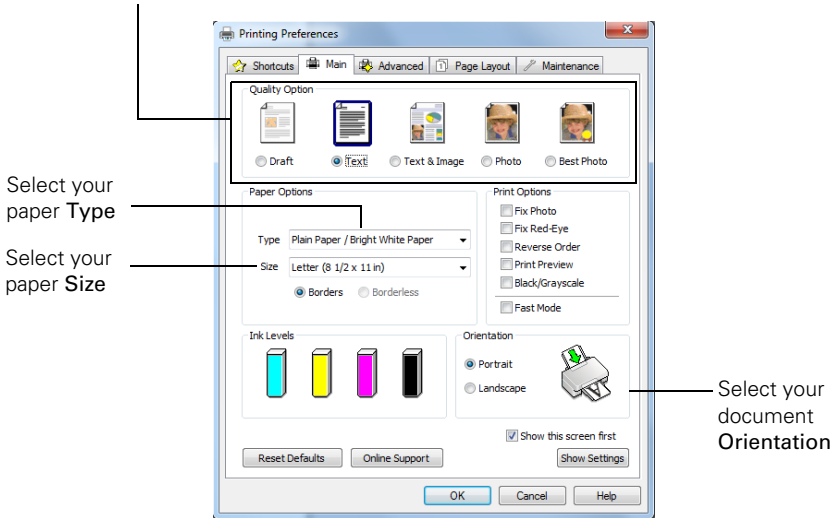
Printing Preferences

Shortcuts | Main | Advanced | Page Layout | Maintenance

Quality Option

Draft | Text | Text & Image | Photo | Best Photo

Select your paper Type

Select your paper Size

Paper Options

Type Plain Paper / Bright White Paper

Size Letter (8 1/2 x 11 in)

Borders Borderless

Print Options

Fix Photo

Fix Red-Eye

Reverse Order

Print Preview

Black/Grayscale

Fast Mode

Ink Levels

Orientation

Portrait

Landscape

Select your document Orientation

Show this screen first

Reset Defaults | Online Support | Show Settings

OK | Cancel | Help